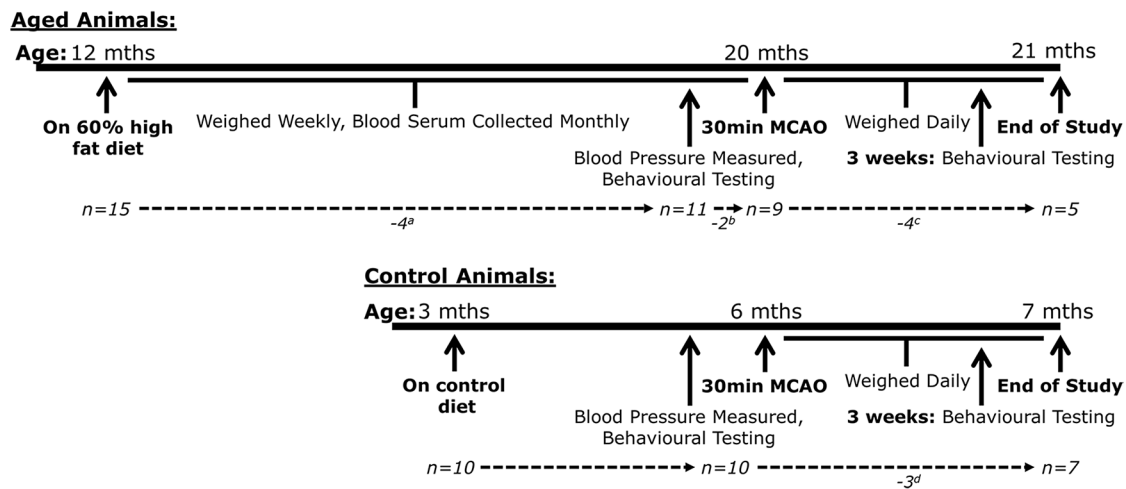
**Aged Animals:**

**Age:** 12 mths

20 mths

21 mths

**On 60% high fat diet**

Weighed Weekly, Blood Serum Collected Monthly

Blood Pressure Measured, Behavioural Testing

**30min MCAO**

Weighed Daily

**3 weeks:** Behavioural Testing

**End of Study**

*n=15*

$-4^{a}$

*n=11*

$-2^{b}$

*n=9*

$-4^{c}$

*n=5*

**Control Animals:**

**Age:** 3 mths

6 mths

7 mths

**On control diet**

Blood Pressure Measured, Behavioural Testing

**30min MCAO**

Weighed Daily

**3 weeks:** Behavioural Testing

**End of Study**

*n=10*

*n=10*

$-3^{d}$

*n=7*